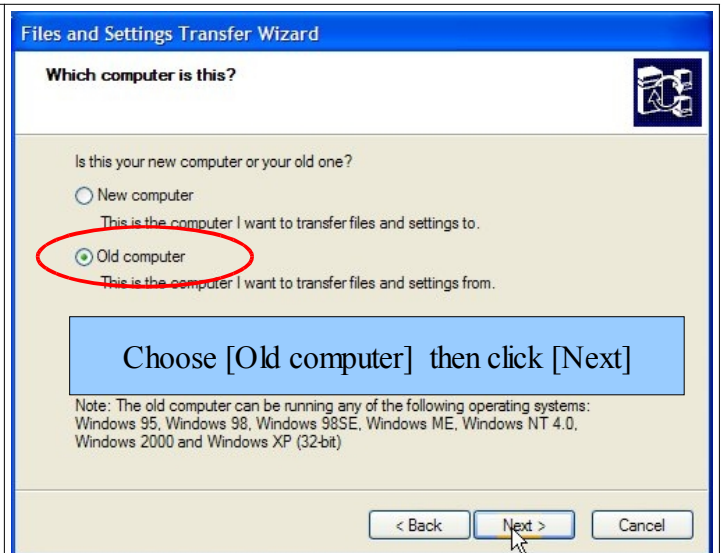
Files and Settings Transfer Wizard

Which computer is this?

Is this your new computer or your old one?

New computer

This is the computer I want to transfer files and settings to.

Old computer

This is the computer I want to transfer files and settings from.

Choose [Old computer] then click [Next]

Note: The old computer can be running any of the following operating systems: Windows 95, Windows 98, Windows 98SE, Windows ME, Windows NT 4.0, Windows 2000 and Windows XP (32-bit)

< Back

Next >

Cancel